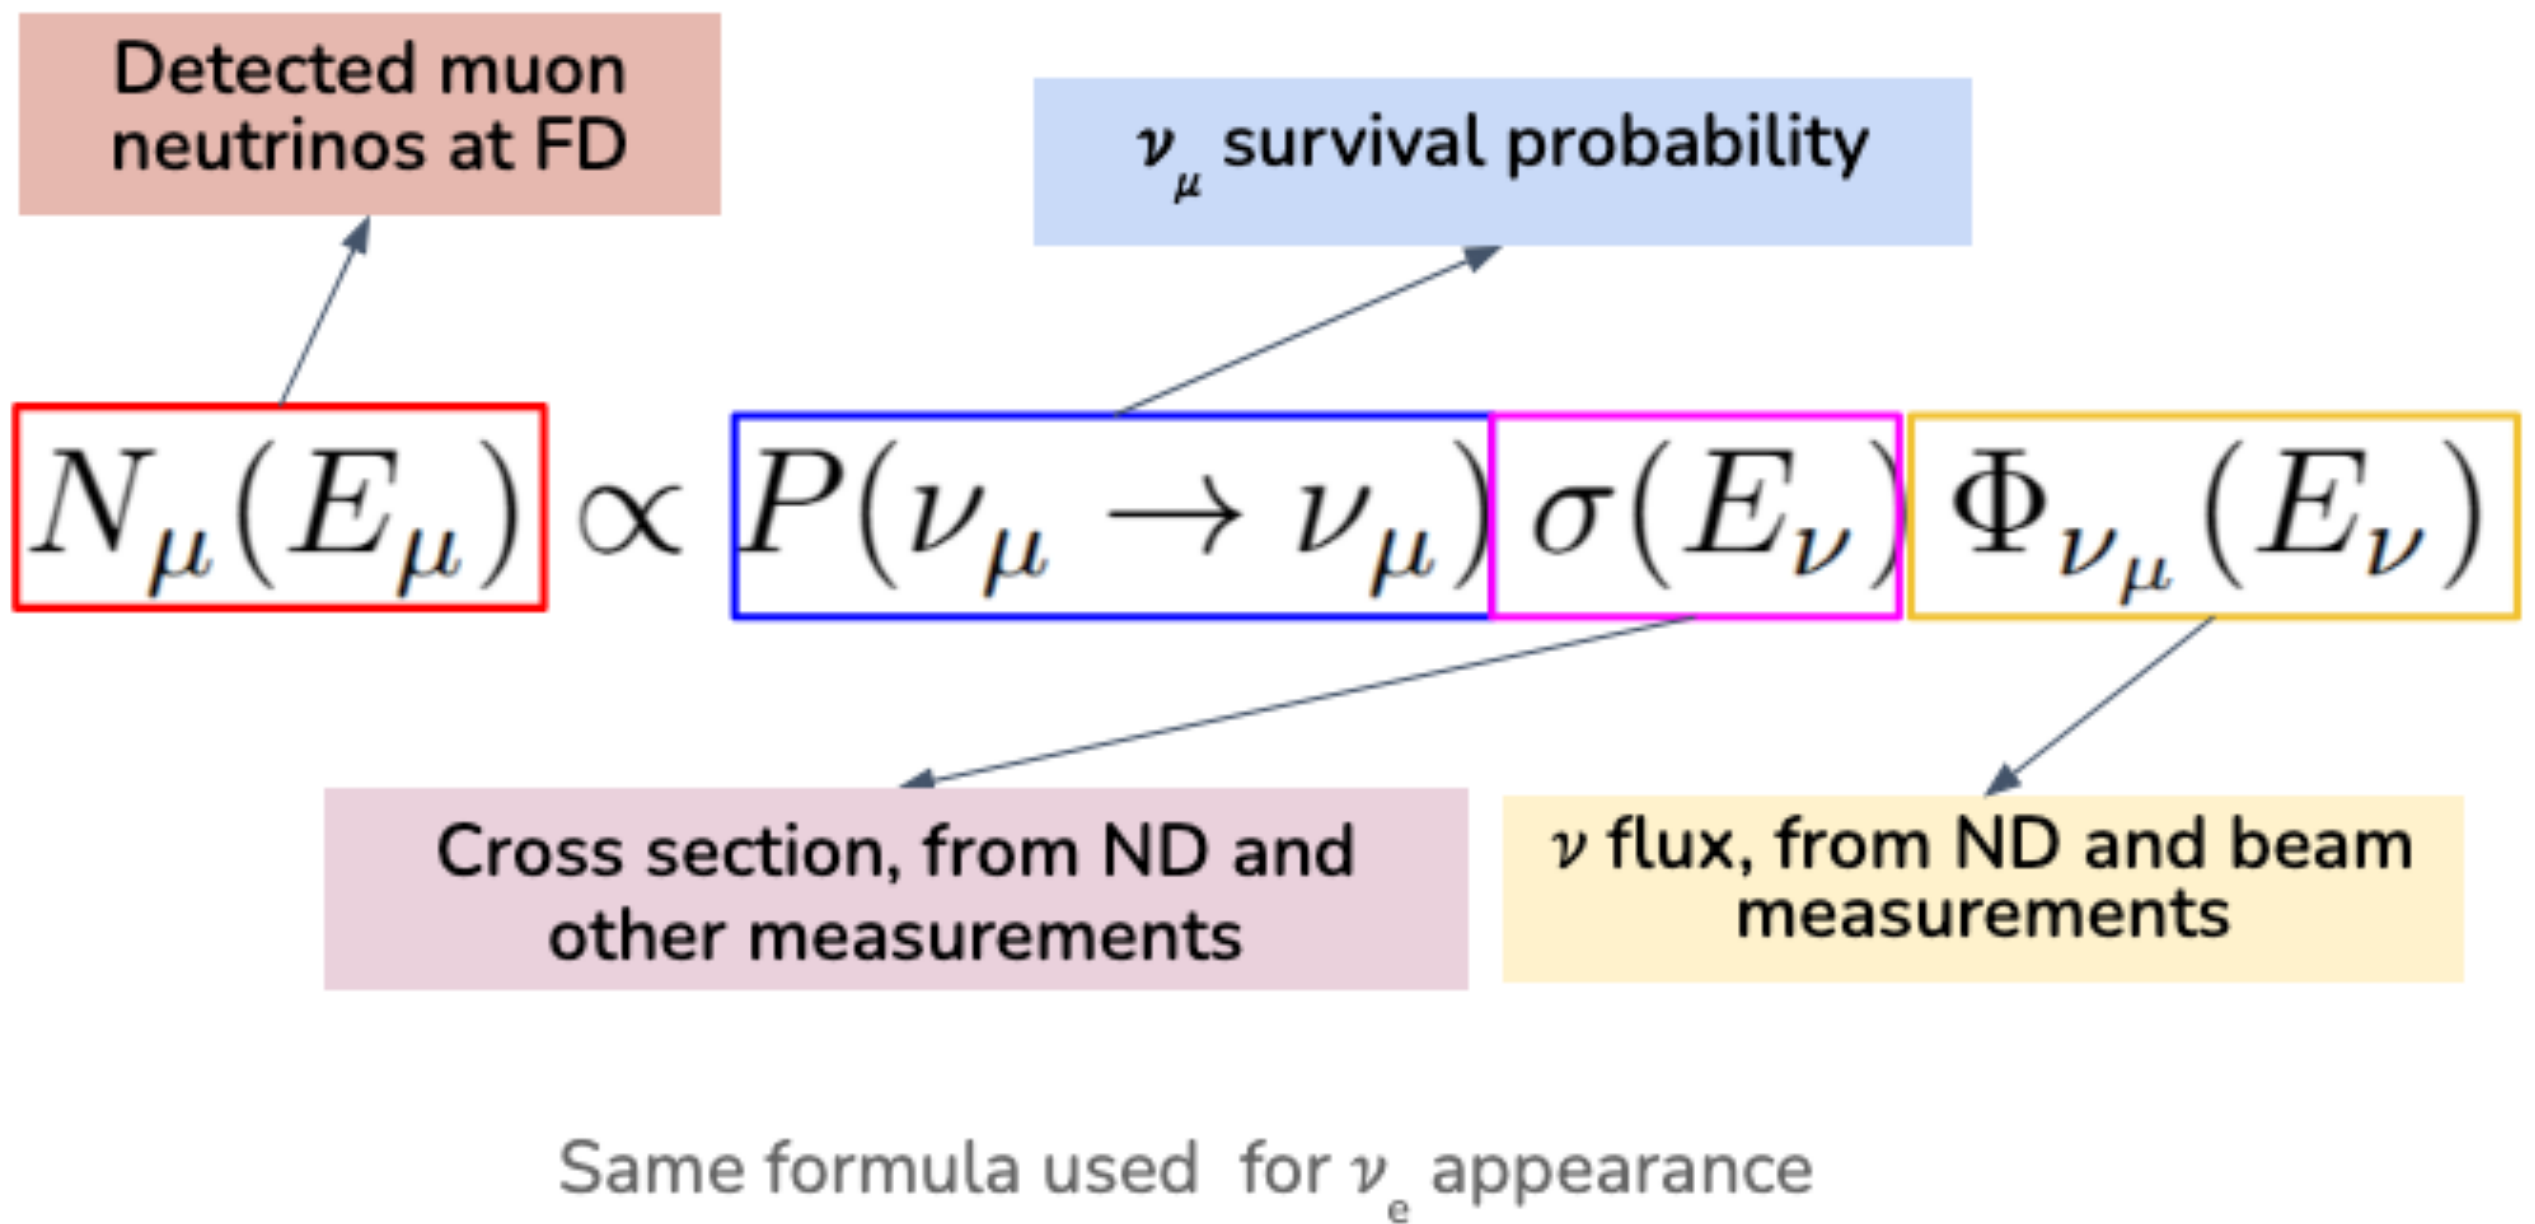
Detected muon neutrinos at FD

$\nu_\mu$ survival probability

$N_\mu(E_\mu) \propto P(\nu_\mu \rightarrow \nu_\mu)\sigma(E_\nu)\Phi_{\nu_\mu}(E_\nu)$

Cross section, from ND and other measurements

$\nu$ flux, from ND and beam measurements

Same formula used for $\nu_e$ appearance